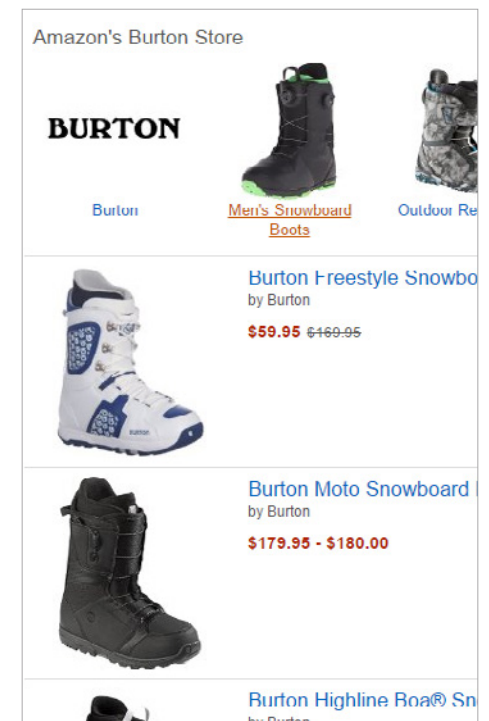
Amazon's Burton Store

BURTON

Burton

Men's Snowboard Boots

Outdoor Re

Burton Freestyle Snowbo

by Burton

$59.95 $169.95

Burton Moto Snowboard

by Burton

$179.95 - $180.00

Burton Highline Boa® Sn

by Burton